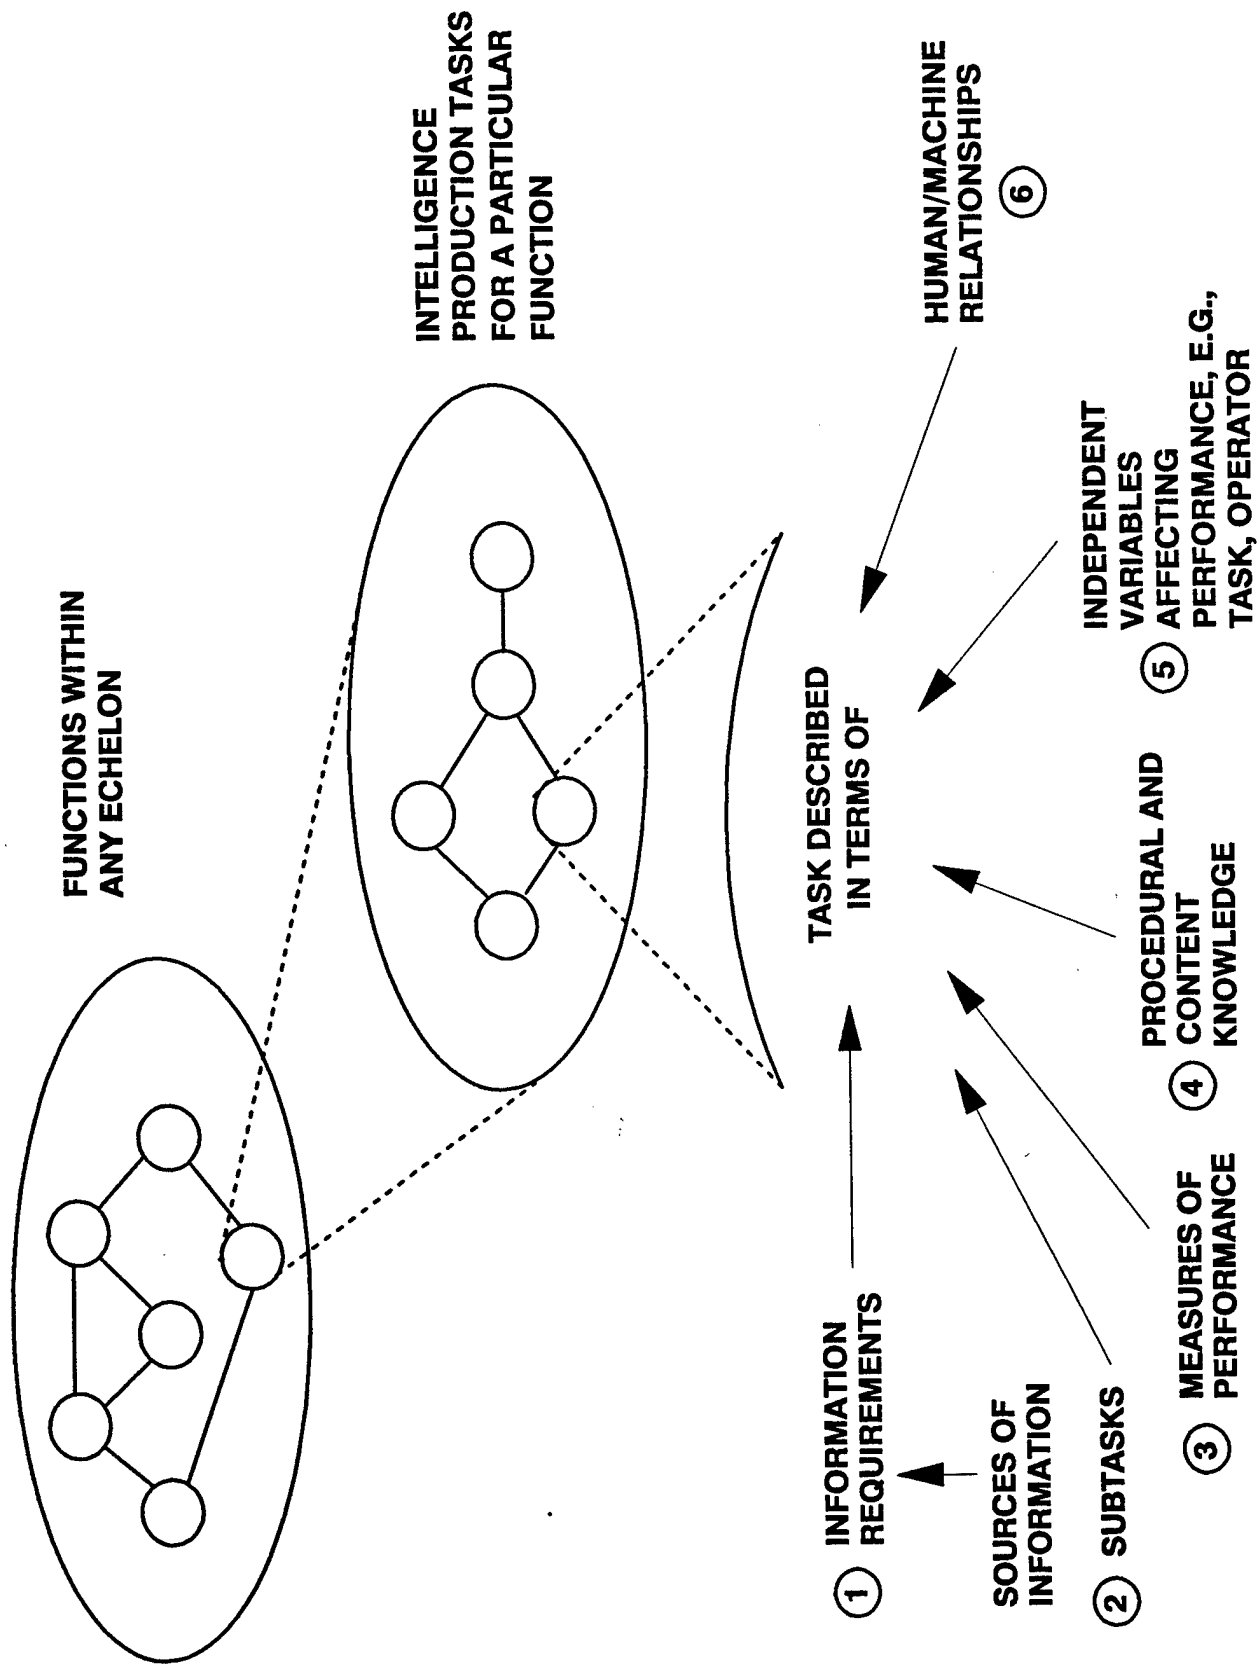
FUNCTIONS WITHIN ANY ECHELON

INTELLIGENCE PRODUCTION TASKS FOR A PARTICULAR FUNCTION

TASK DESCRIBED IN TERMS OF

① INFORMATION REQUIREMENTS

SOURCES OF INFORMATION

② SUBTASKS

③ MEASURES OF PERFORMANCE

④ PROCEDURAL AND CONTENT KNOWLEDGE

⑤ INDEPENDENT VARIABLES AFFECTING PERFORMANCE, E.G., TASK, OPERATOR

HUMAN/MACHINE RELATIONSHIPS ⑥